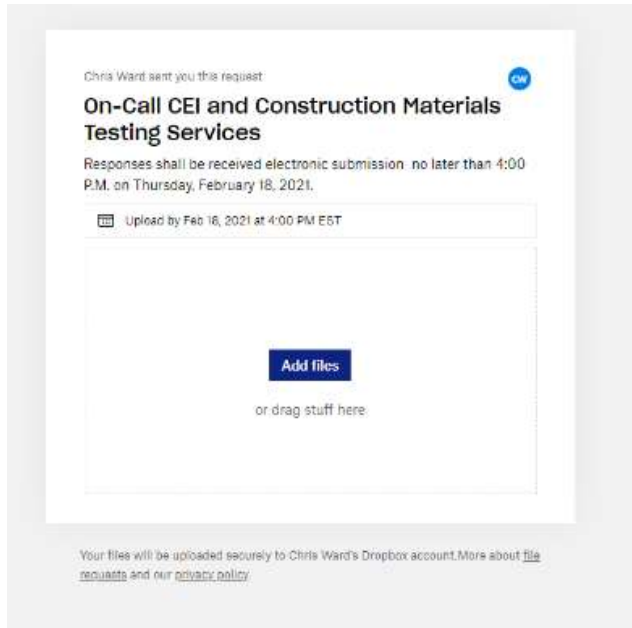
Chris Ward sent you this request

CW

On-Call CEI and Construction Materials Testing Services

Responses shall be received electronic submission  no later than 4:00 P.M. on Thursday, February 18, 2021.

Upload by Feb 18, 2021 at 4:00 PM EST

Add files

or drag stuff here

Your files will be uploaded securely to Chris Ward's Dropbox account.More about file requests and our privacy policy